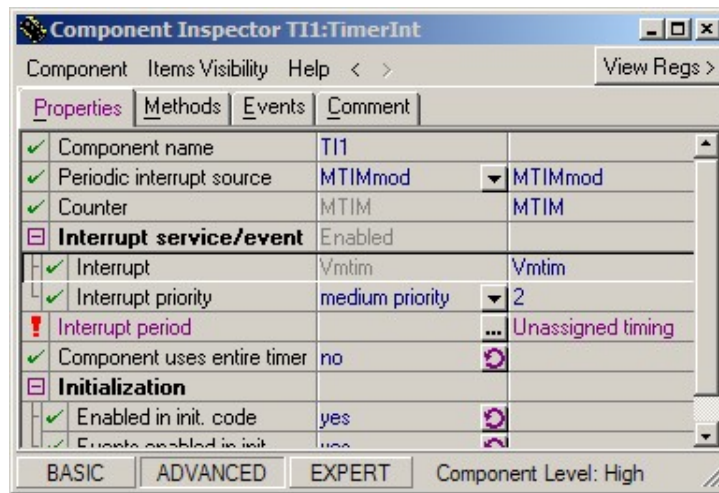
Component Inspector TI1:TimerInt

Component Items Visibility Help < > View Regs >

Properties | Methods | Events | Comment

| | | | |
|---|---|---|---|
| ✓ | Component name | TI1 | |
| ✓ | Periodic interrupt source | MTIMmod | MTIMmod |
| ✓ | Counter | MTIM | MTIM |
| ⊟ | Interrupt service/event | Enabled | |
| ✓ | Interrupt | Vmtim | Vmtim |
| ✓ | Interrupt priority | medium priority | 2 |
| ! | Interrupt period | ... | Unassigned timing |
| ✓ | Component uses entire timer | no | |
| ⊟ | Initialization | | |
| ✓ | Enabled in init. code | yes | |
| ✓ | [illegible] | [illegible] | |

BASIC ADVANCED EXPERT Component Level: High